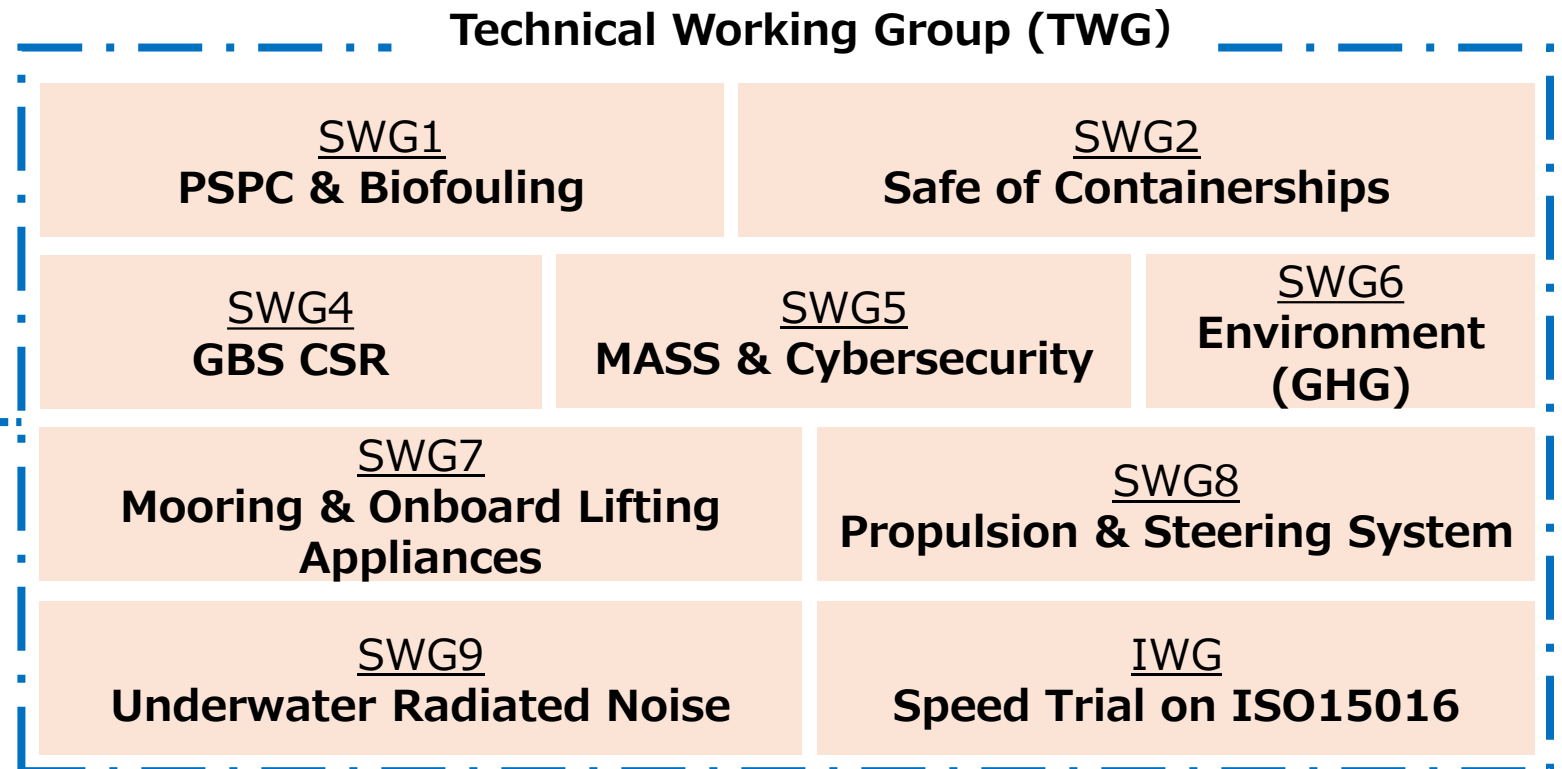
Technical Working Group (TWG)

SWG1
PSPC & Biofouling

SWG2
Safe of Containerships

SWG4
GBS CSR

SWG5
MASS & Cybersecurity

SWG6
Environment (GHG)

SWG7
Mooring & Onboard Lifting Appliances

SWG8
Propulsion & Steering System

SWG9
Underwater Radiated Noise

IWG
Speed Trial on ISO15016